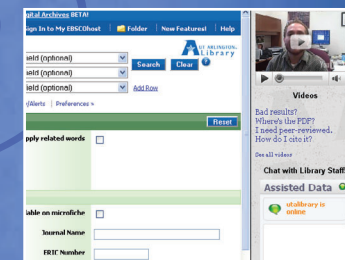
gital Archives BETA!

Sign In to My EBSCOhost | Folder | New Features! | Help

UT ARLINGTON. Library

ield (optional)
ield (optional) Search Clear
ield (optional) Add Row

/Alerts | Preferences »

Reset

pply related words

lable on microfiche

Journal Name

ERIC Number

Videos

Bad results?
Where's the PDF?
I need peer-reviewed.
How do I cite it?

See all videos

Chat with Library Staff

Assisted Data

utalibrary is online